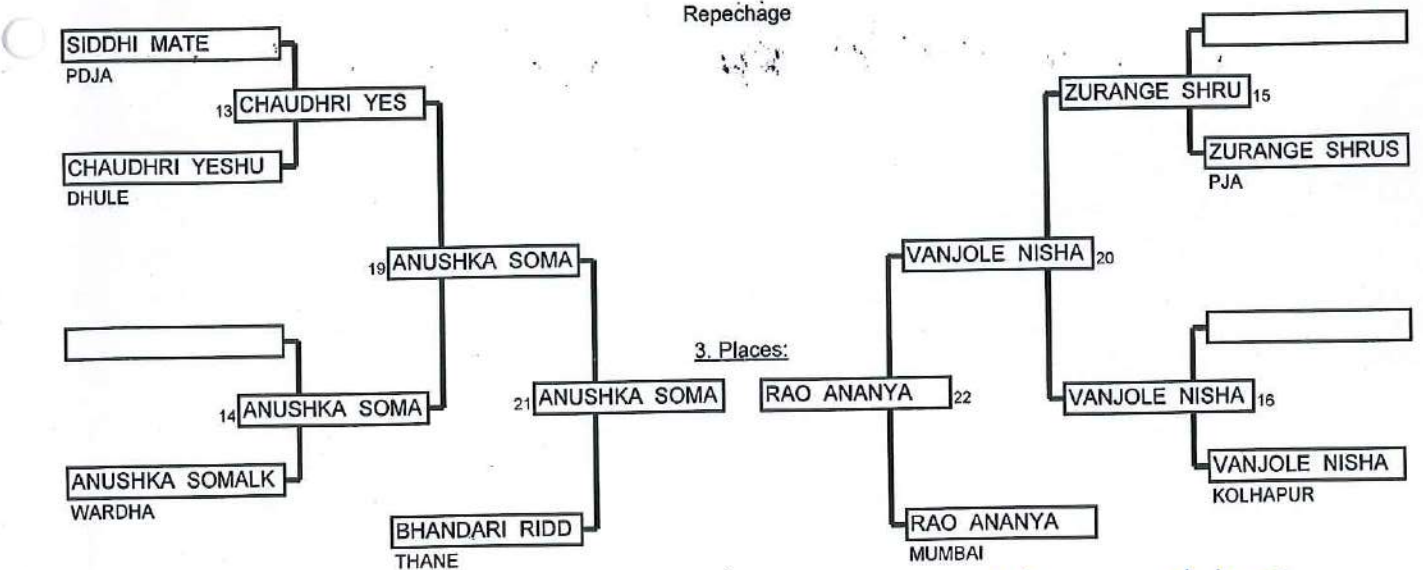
Repechage

SIDDHI MATE
PDJA

13 CHAUDHRI YES

CHAUDHRI YESHU
DHULE

19 ANUSHKA SOMA

14 ANUSHKA SOMA

ANUSHKA SOMALK
WARDHA

21 ANUSHKA SOMA

BHANDARI RIDD
THANE

3. Places:

RAO ANANYA 22

RAO ANANYA
MUMBAI

ZURANGE SHRU 15

ZURANGE SHRUS
PJA

VANJOLE NISHA 20

VANJOLE NISHA 16

VANJOLE NISHA
KOLHAPUR